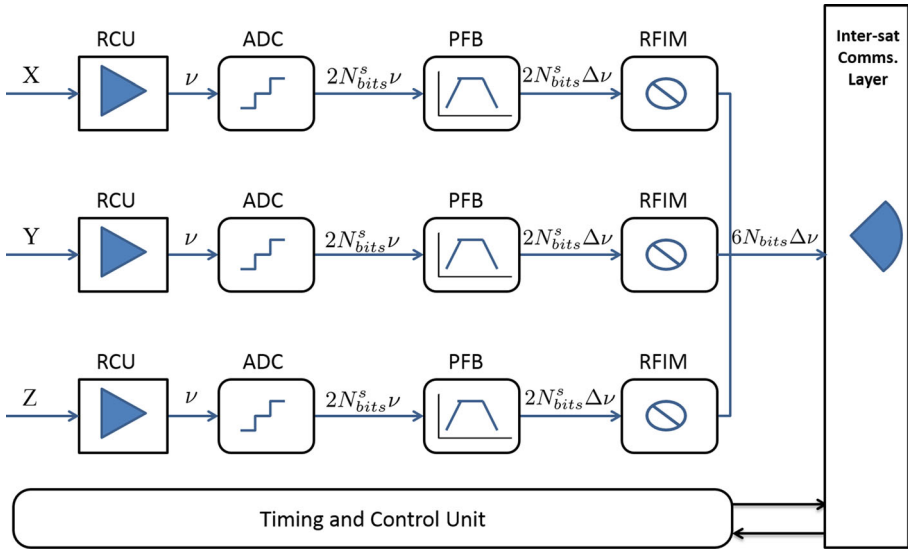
RCU
ADC
PFB
RFIM
Inter-sat Comms. Layer

X
$\nu$
$2N_{bits}^{s}\nu$
$2N_{bits}^{s}\Delta\nu$

RCU
ADC
PFB
RFIM

Y
$\nu$
$2N_{bits}^{s}\nu$
$2N_{bits}^{s}\Delta\nu$
$6N_{bits}\Delta\nu$

RCU
ADC
PFB
RFIM

Z
$\nu$
$2N_{bits}^{s}\nu$
$2N_{bits}^{s}\Delta\nu$

Timing and Control Unit